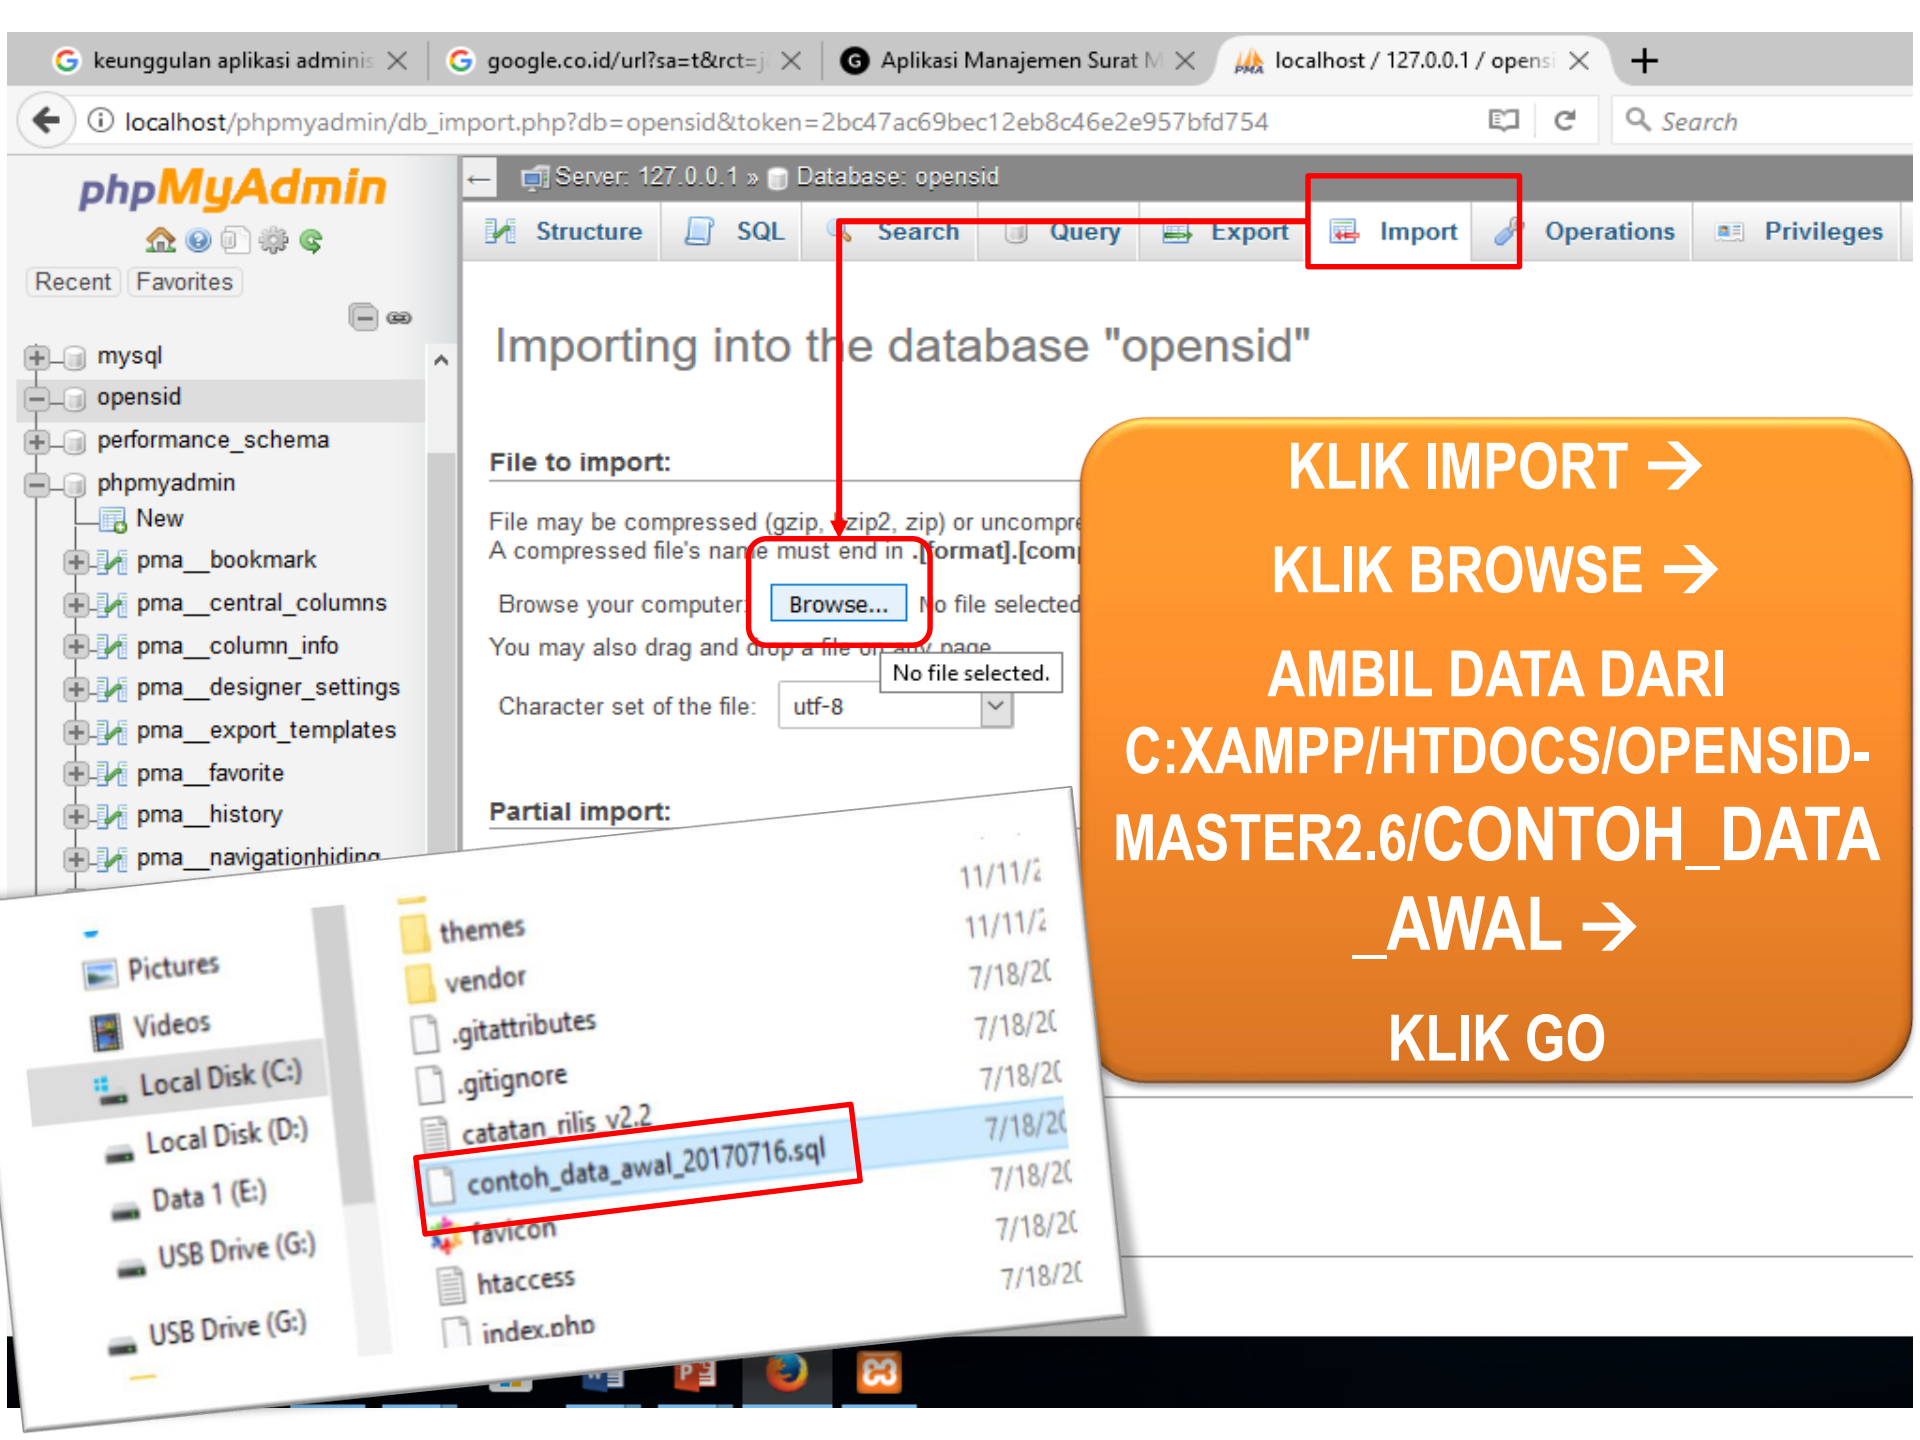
keunggulan aplikasi adminis ×
google.co.id/url?sa=t&rct=j ×
Aplikasi Manajemen Surat M ×
localhost / 127.0.0.1 / opensi ×
+

localhost/phpmyadmin/db_import.php?db=opensid&token=2bc47ac69bec12eb8c46e2e957bfd754

Search

phpMyAdmin

Recent Favorites

mysql
opensid
performance_schema
phpmyadmin
New
pma__bookmark
pma__central_columns
pma__column_info
pma__designer_settings
pma__export_templates
pma__favorite
pma__history
pma__navigationhiding

Server: 127.0.0.1 » Database: opensid

Structure SQL Search Query Export Import Operations Privileges

Importing into the database "opensid"

File to import:

File may be compressed (gzip, bzip2, zip) or uncompre
A compressed file's name must end in .[format].[com

Browse your computer: Browse... No file selected

You may also drag and drop a file on any page.

No file selected.

Character set of the file: utf-8

Partial import:

KLIK IMPORT →

KLIK BROWSE →

AMBIL DATA DARI C:XAMPP/HTDOCS/OPENSID-MASTER2.6/CONTOH_DATA_AWAL →

KLIK GO

Pictures
Videos
Local Disk (C:)
Local Disk (D:)
Data 1 (E:)
USB Drive (G:)
USB Drive (G:)

11/11/2
themes 11/11/2
vendor 7/18/20
.gitattributes 7/18/20
.gitignore 7/18/20
catatan_rilis_v2.2 7/18/20
contoh_data_awal_20170716.sql 7/18/20
favicon 7/18/20
htaccess 7/18/20
index.php